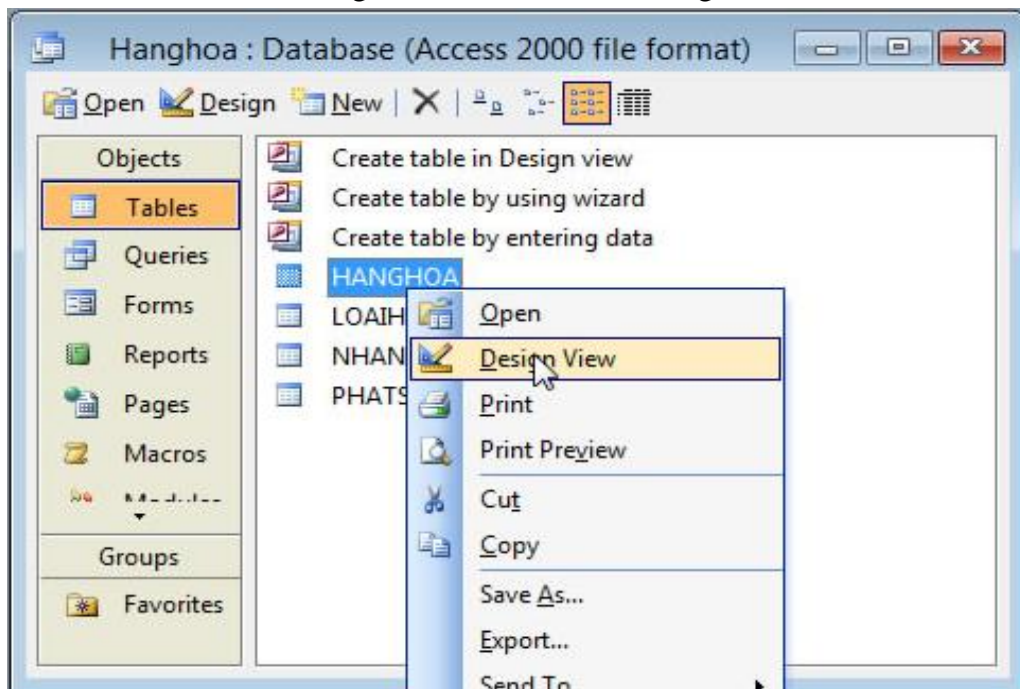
Hanghoa : Database (Access 2000 file format)

Open Design New

Objects
Tables
Queries
Forms
Reports
Pages
Macros
Modules
Groups
Favorites

Create table in Design view
Create table by using wizard
Create table by entering data
HANGHOA
LOAIH
NHAN
PHATS

Open
Design View
Print
Print Preview
Cut
Copy
Save As...
Export...
Send To